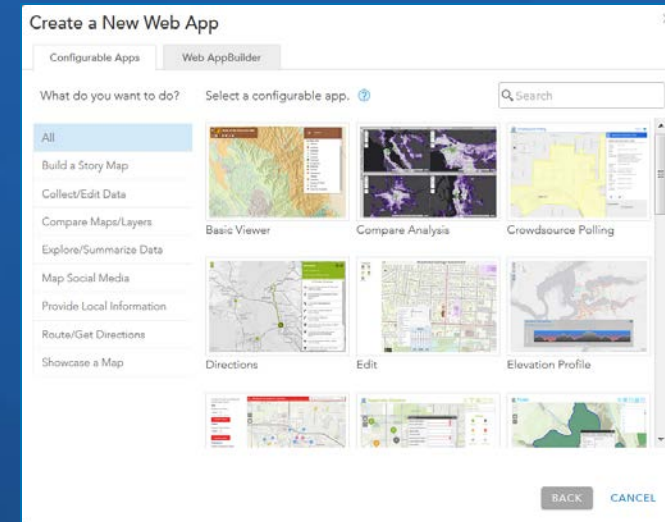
Create a New Web App

Configurable Apps

Web AppBuilder

What do you want to do?

Select a configurable app. ?

Search

All

Build a Story Map

Collect/Edit Data

Compare Maps/Layers

Explore/Summarize Data

Map Social Media

Provide Local Information

Route/Get Directions

Showcase a Map

Basic Viewer

Compare Analysis

Crowdsource Polling

Directions

Edit

Elevation Profile

BACK

CANCEL